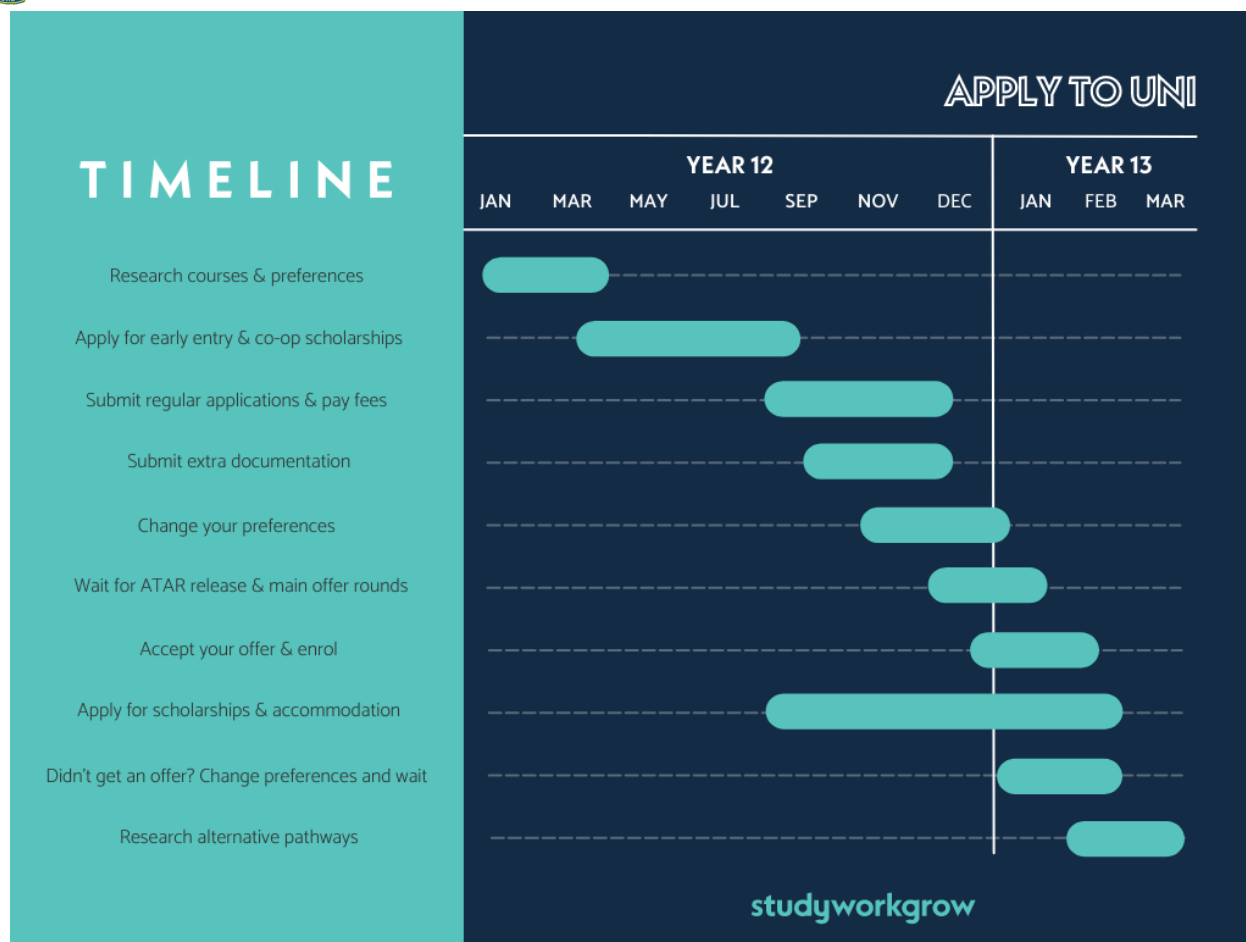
TIMELINE

APPLY TO UNI

YEAR 12
JAN MAR MAY JUL SEP NOV DEC

YEAR 13
JAN FEB MAR

Research courses & preferences

Apply for early entry & co-op scholarships

Submit regular applications & pay fees

Submit extra documentation

Change your preferences

Wait for ATAR release & main offer rounds

Accept your offer & enrol

Apply for scholarships & accommodation

Didn't get an offer? Change preferences and wait

Research alternative pathways

studyworkgrow